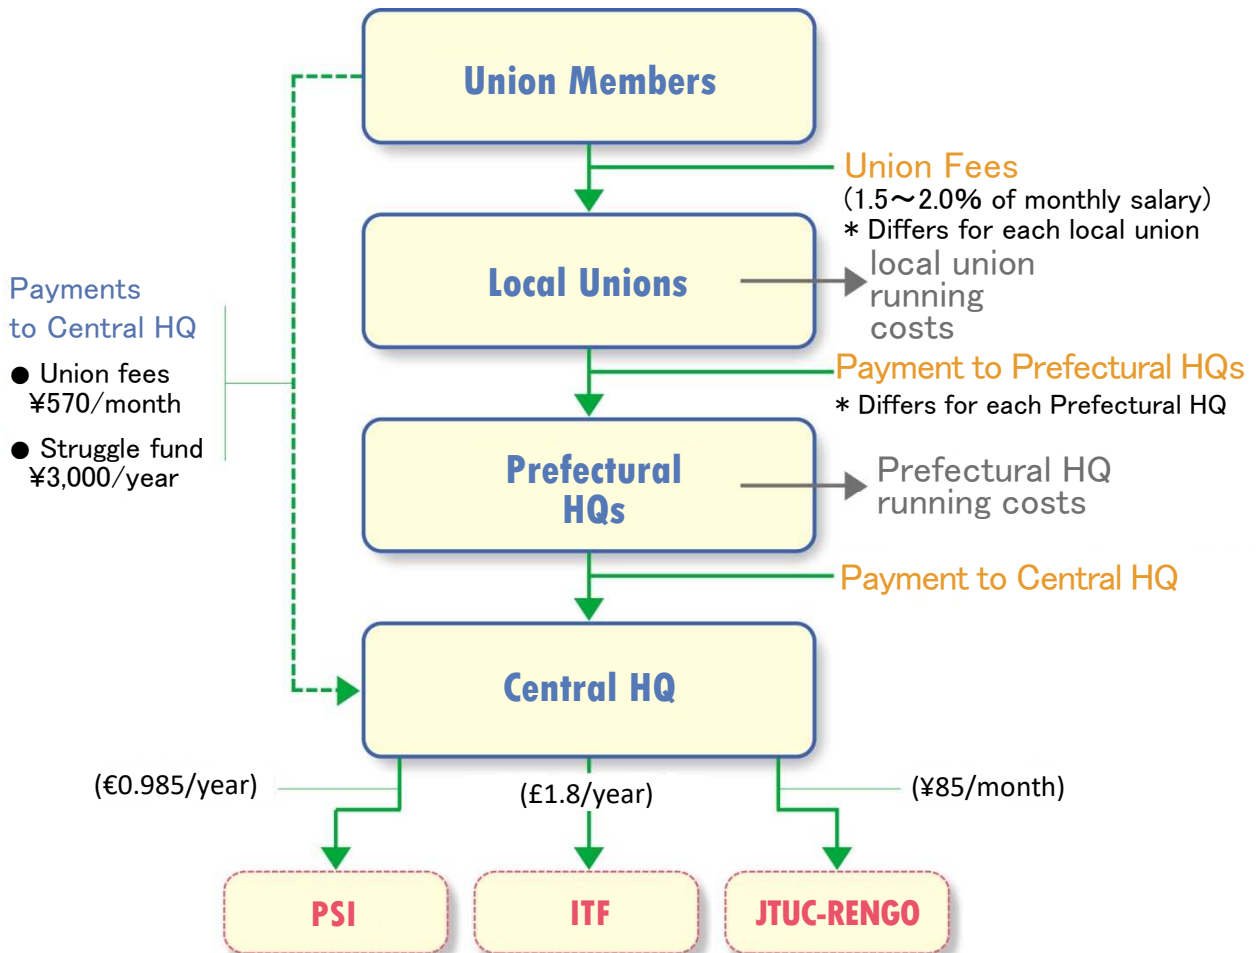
Union Members

Union Fees
(1.5～2.0% of monthly salary)
* Differs for each local union

Payments to Central HQ
● Union fees ¥570/month
● Struggle fund ¥3,000/year

Local Unions

local union running costs

Payment to Prefectural HQs
* Differs for each Prefectural HQ

Prefectural HQs

Prefectural HQ running costs

Payment to Central HQ

Central HQ

(€0.985/year)

(£1.8/year)

(¥85/month)

PSI

ITF

JTUC-RENGO